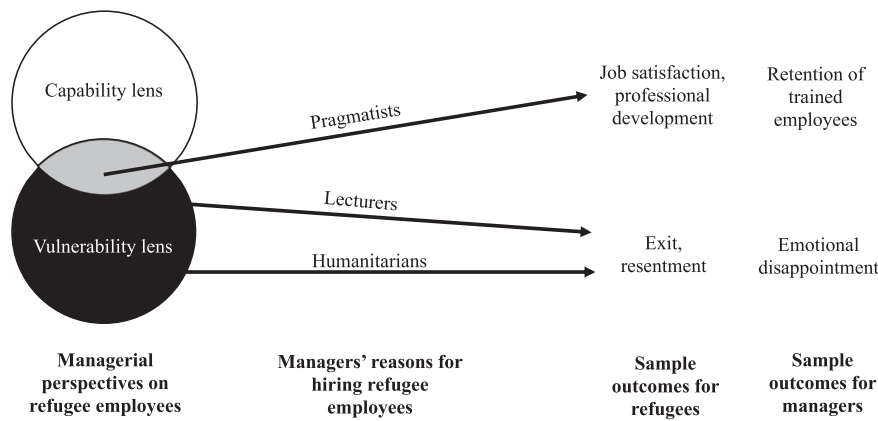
Capability lens

Vulnerability lens

Pragmatists

Lecturers

Humanitarians

Job satisfaction, professional development

Retention of trained employees

Exit, resentment

Emotional disappointment

**Managerial perspectives on refugee employees**

**Managers' reasons for hiring refugee employees**

**Sample outcomes for refugees**

**Sample outcomes for managers**